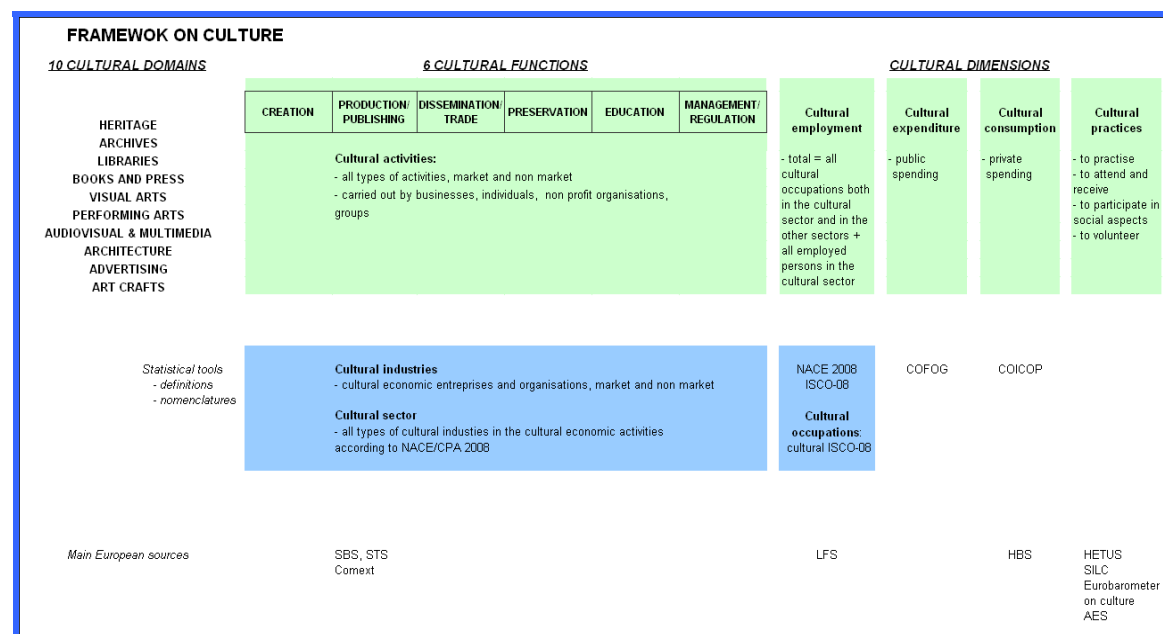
FRAMEWOK ON CULTURE

10 CULTURAL DOMAINS

6 CULTURAL FUNCTIONS

CULTURAL DIMENSIONS

| CREATION | PRODUCTION/ PUBLISHING | DISSEMINATION/ TRADE | PRESERVATION | EDUCATION | MANAGEMENT/ REGULATION |
|---|---|---|---|---|---|

Cultural employment

Cultural expenditure

Cultural consumption

Cultural practices

HERITAGE
ARCHIVES
LIBRARIES
BOOKS AND PRESS
VISUAL ARTS
PERFORMING ARTS
AUDIOVISUAL & MULTIMEDIA
ARCHITECTURE
ADVERTISING
ART CRAFTS

Cultural activities:
- all types of activities, market and non market
- carried out by businesses, individuals, non profit organisations, groups

- total = all cultural occupations both in the cultural sector and in the other sectors + all employed persons in the cultural sector

- public spending

- private spending

- to practise
- to attend and receive
- to participate in social aspects
- to volunteer

Statistical tools
- definitions
- nomenclatures

Cultural industries
- cultural economic entreprises and organisations, market and non market

Cultural sector
- all types of cultural industies in the cultural economic activities according to NACE/CPA 2008

NACE 2008
ISCO-08

Cultural occupations:
cultural ISCO-08

COFOG

COICOP

Main European sources

SBS, STS
Comext

LFS

HBS

HETUS
SILC
Eurobarometer on culture
AES